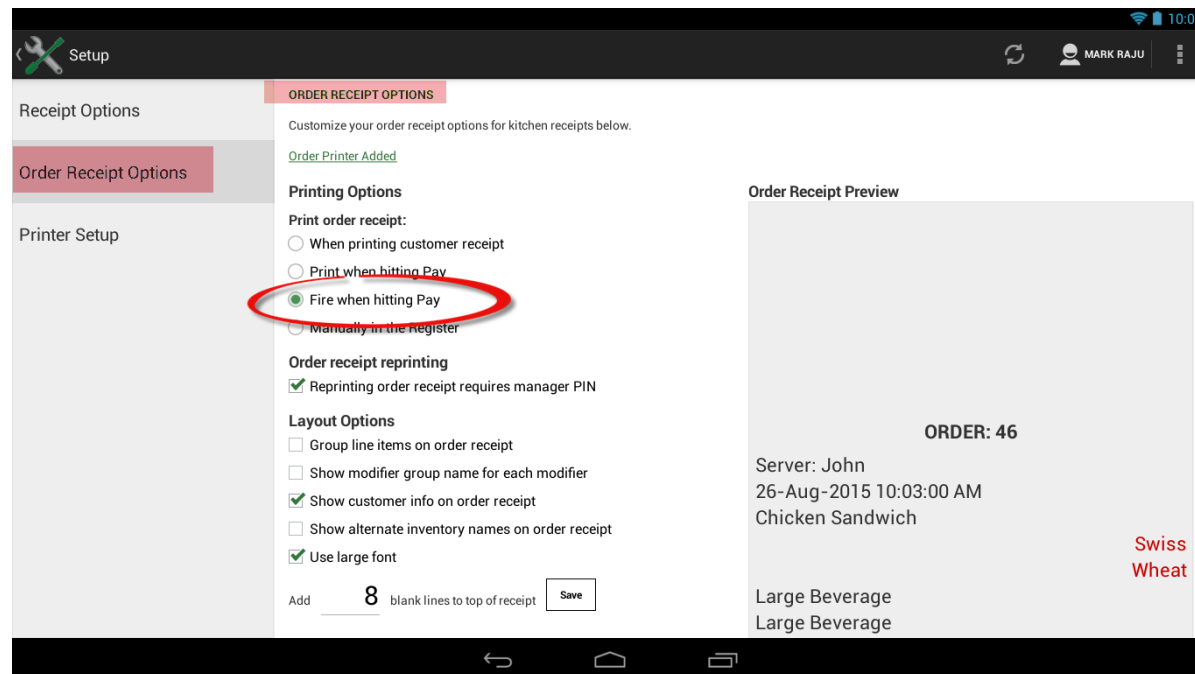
10:0

Setup

MARK RAJU

Receipt Options

Order Receipt Options

Printer Setup

ORDER RECEIPT OPTIONS

Customize your order receipt options for kitchen receipts below.

Order Printer Added

Printing Options

Print order receipt:

When printing customer receipt

Print when hitting Pay

Fire when hitting Pay

Manually in the Register

Order receipt reprinting

Reprinting order receipt requires manager PIN

Layout Options

Group line items on order receipt

Show modifier group name for each modifier

Show customer info on order receipt

Show alternate inventory names on order receipt

Use large font

Add 8 blank lines to top of receipt Save

Order Receipt Preview

ORDER: 46

Server: John
26-Aug-2015 10:03:00 AM
Chicken Sandwich

Swiss
Wheat

Large Beverage
Large Beverage